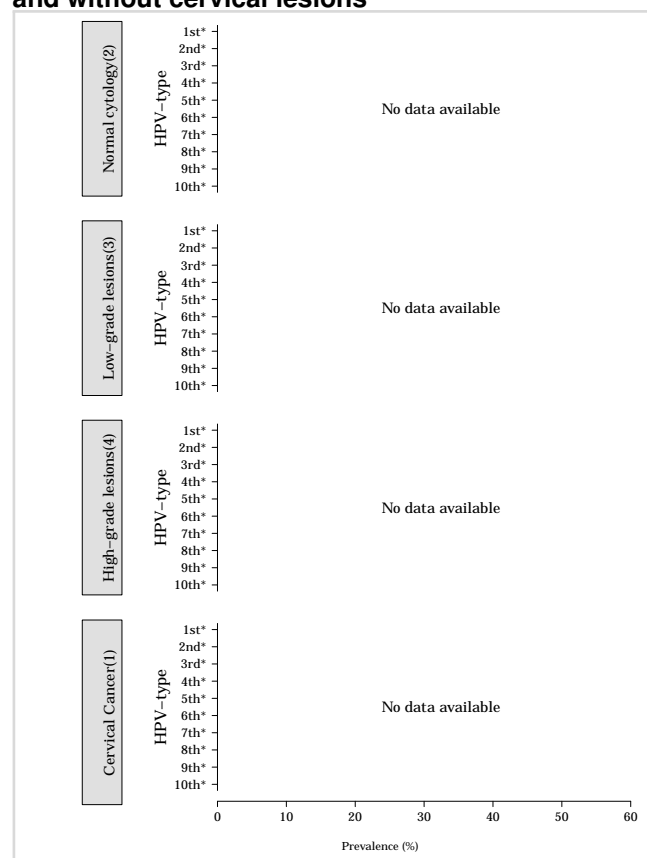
and without cervical lesions

Normal cytology(2)
HPV-type
1st*
2nd*
3rd*
4th*
5th*
6th*
7th*
8th*
9th*
10th*
No data available

Low-grade lesions(3)
HPV-type
1st*
2nd*
3rd*
4th*
5th*
6th*
7th*
8th*
9th*
10th*
No data available

High-grade lesions(4)
HPV-type
1st*
2nd*
3rd*
4th*
5th*
6th*
7th*
8th*
9th*
10th*
No data available

Cervical Cancer(1)
HPV-type
1st*
2nd*
3rd*
4th*
5th*
6th*
7th*
8th*
9th*
10th*
No data available

0 10 20 30 40 50 60
Prevalence (%)